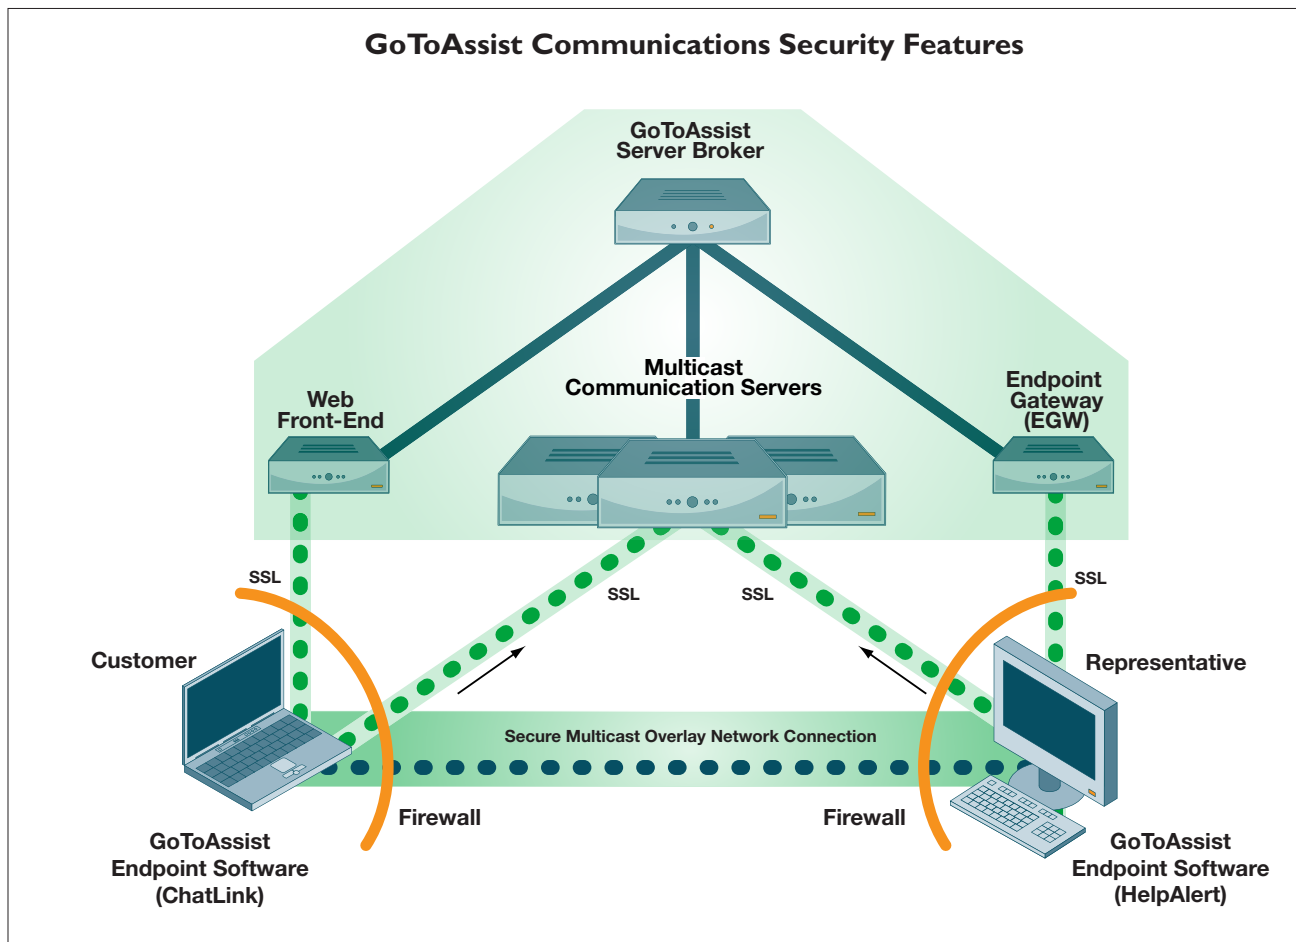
GoToAssist Communications Security Features

GoToAssist Server Broker

Web Front-End

Multicast Communication Servers

Endpoint Gateway (EGW)

SSL

SSL

SSL

SSL

Customer

Representative

Secure Multicast Overlay Network Connection

Firewall

Firewall

GoToAssist Endpoint Software (ChatLink)

GoToAssist Endpoint Software (HelpAlert)